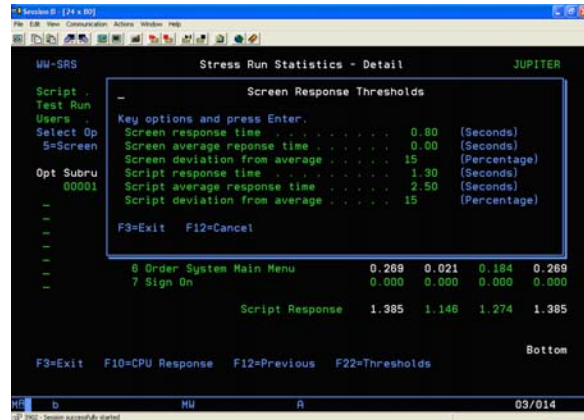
Session B - [24 x 80]
File Edit View Communication Actions Window Help

WW-SRS Stress Run Statistics - Detail JUPITER

Script .
Test Run
Users .
Select Op
5=Screen

Opt Subru
00001

Screen Response Thresholds

Key options and press Enter.
Screen response time . . . . . . . . . 0.80 (Seconds)
Screen average reponse time . . . . . . 0.00 (Seconds)
Screen deviation from average . . . . . 15 (Percentage)
Script response time . . . . . . . . . 1.30 (Seconds)
Script average response time . . . . . 2.50 (Seconds)
Script deviation from average . . . . . 15 (Percentage)

F3=Exit F12=Cancel

6 Order System Main Menu 0.269 0.021 0.184 0.269
7 Sign On 0.000 0.000 0.000 0.000

Script Response 1.385 1.146 1.274 1.385

Bottom

F3=Exit F10=CPU Response F12=Previous F22=Thresholds

MA b MW A 03/014

902 - Session successfully started